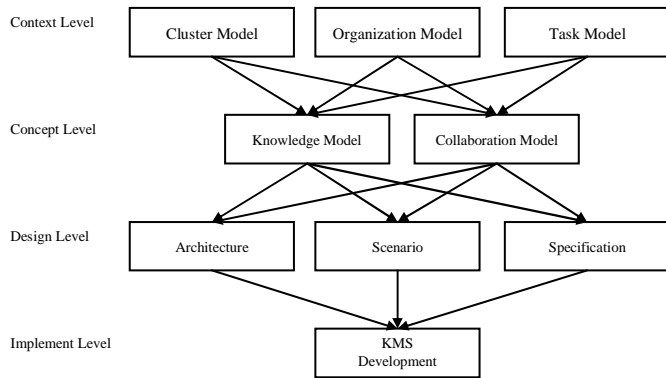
Context Level

Cluster Model

Organization Model

Task Model

Concept Level

Knowledge Model

Collaboration Model

Design Level

Architecture

Scenario

Specification

Implement Level

KMS Development